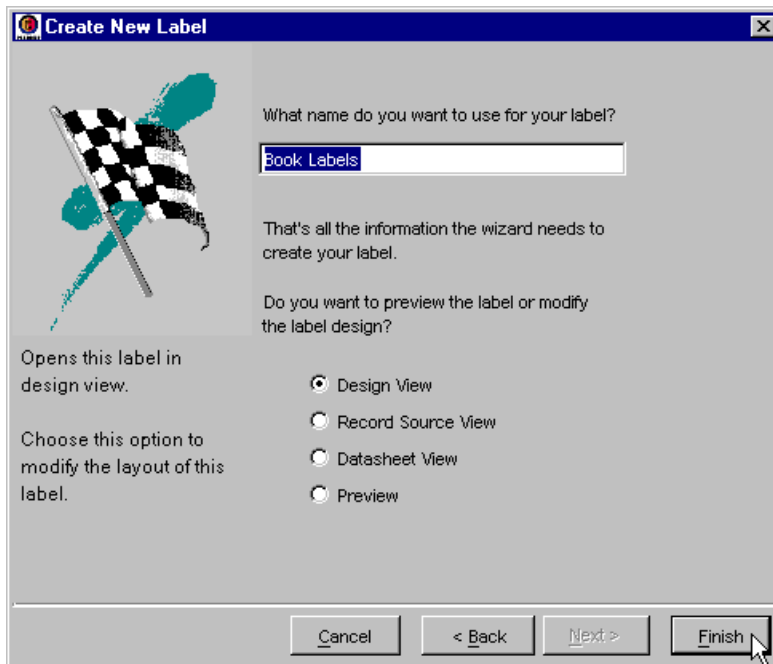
Create New Label

What name do you want to use for your label?

Book Labels

That's all the information the wizard needs to create your label.

Do you want to preview the label or modify the label design?

Opens this label in design view.

Choose this option to modify the layout of this label.

Design View

Record Source View

Datasheet View

Preview

Cancel

< Back

Next >

Finish